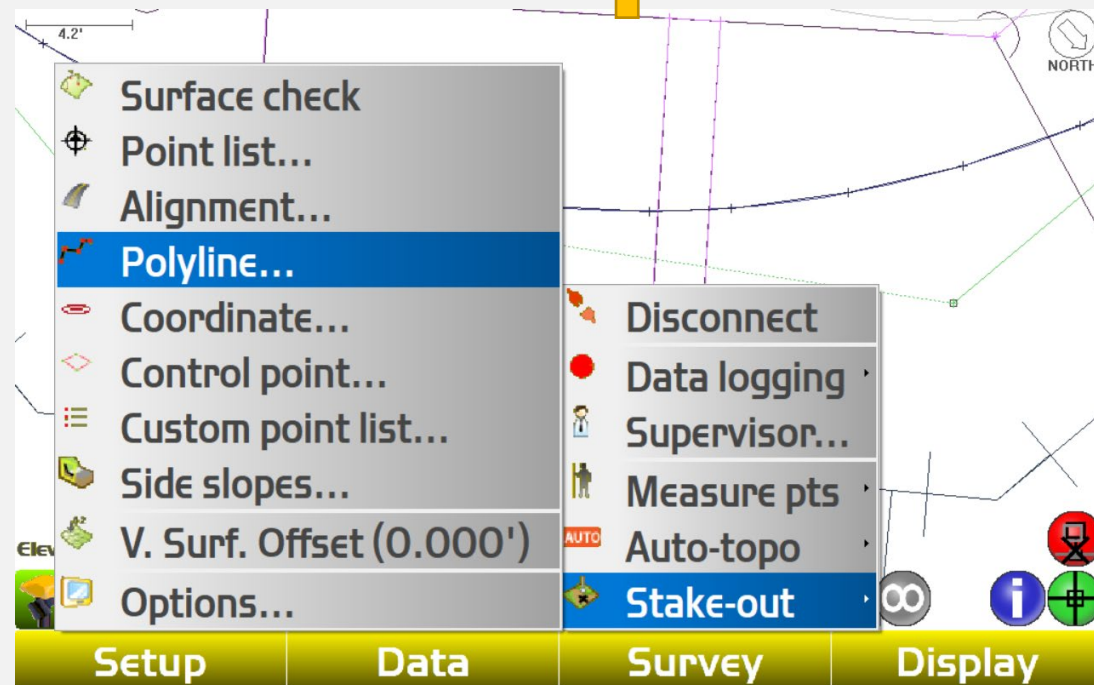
4.2'

NORTH

Surface check
Point list...
Alignment...
Polyline...
Coordinate...
Control point...
Custom point list...
Side slopes...
V. Surf. Offset (0.000')
Options...

Disconnect
Data logging
Supervisor...
Measure pts
AUTO Auto-topo
Stake-out

Elev

Setup
Data
Survey
Display